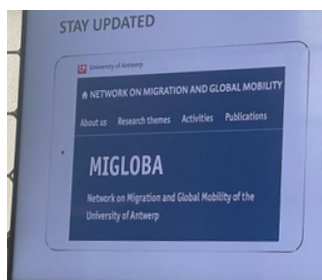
STAY UPDATED

University of Antwerp

NETWORK ON MIGRATION AND GLOBAL MOBILITY

About us Research themes Activities Publications

MIGLOBA

Network on Migration and Global Mobility of the University of Antwerp